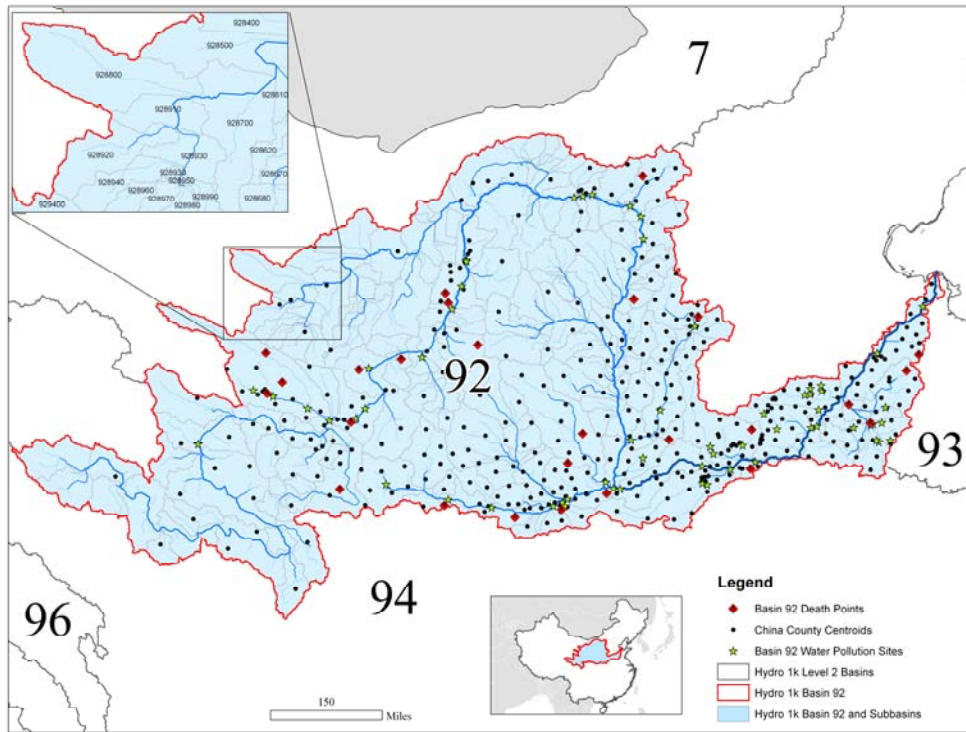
928400
928500
928800
928610
928910
928700
928920
928930
928620
928670
928940
928933
928950
928960
928970
928990
928980
928680
929400

7

92

93

94

96

Legend
Basin 92 Death Points
China County Centroids
Basin 92 Water Pollution Sites
Hydro 1k Level 2 Basins
Hydro 1k Basin 92
Hydro 1k Basin 92 and Subbasins

150
Miles